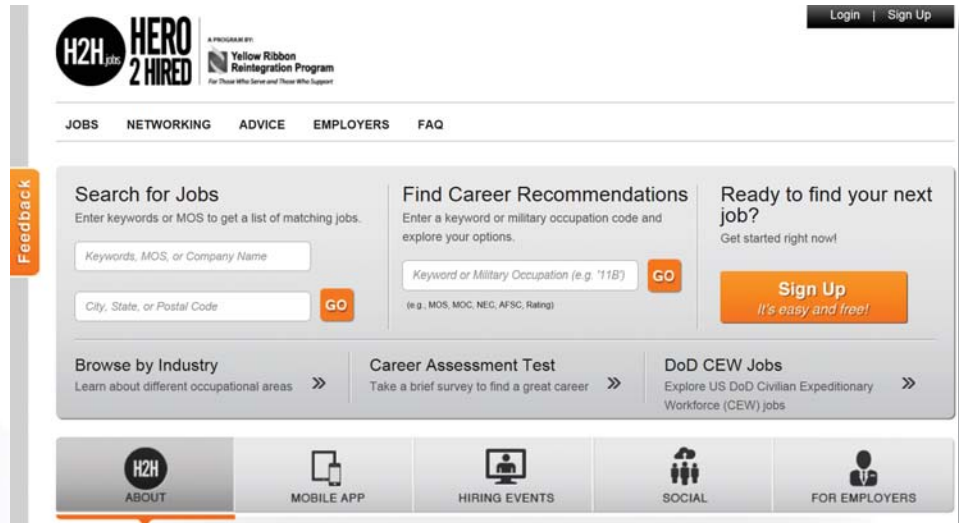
H2H jobs HERO 2 HIRED

A PROGRAM BY:
Yellow Ribbon Reintegration Program
For Those Who Serve and Those Who Support

Login | Sign Up

JOBS NETWORKING ADVICE EMPLOYERS FAQ

Feedback

Search for Jobs
Enter keywords or MOS to get a list of matching jobs.
Keywords, MOS, or Company Name
City, State, or Postal Code
GO

Find Career Recommendations
Enter a keyword or military occupation code and explore your options.
Keyword or Military Occupation (e.g. '11B')
GO
(e.g., MOS, MOC, NEC, AFSC, Rating)

Ready to find your next job?
Get started right now!
Sign Up
It's easy and free!

Browse by Industry
Learn about different occupational areas »

Career Assessment Test
Take a brief survey to find a great career »

DoD CEW Jobs
Explore US DoD Civilian Expeditionary Workforce (CEW) jobs »

H2H
ABOUT
MOBILE APP
HIRING EVENTS
SOCIAL
FOR EMPLOYERS